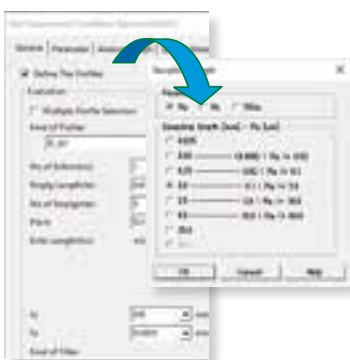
General | Parameter |

Define The Profiles

Evaluation

Multiple Profile Selection

Kind of Profiles

No. of Extensions

Single Length

No. of Samples

Plots

Evaluation

Ra Rz Wa

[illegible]

0.025
0.08
0.25
0.8
2.5
8
25

OK | Cancel | Help

Ra

Rz

Kind of Filter